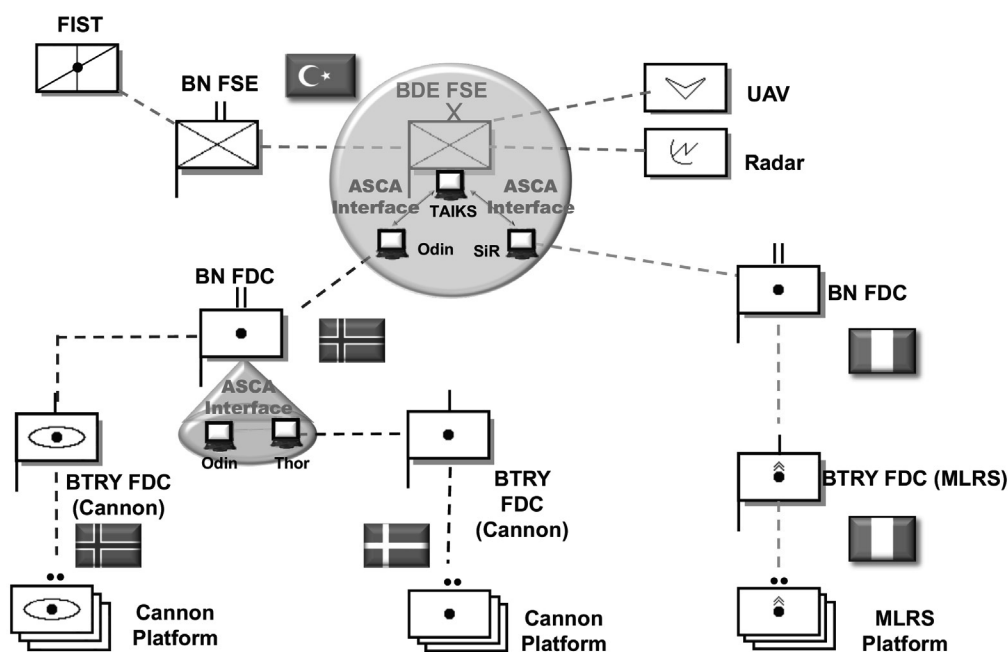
FIST

BN FSE

BDE FSE

UAV

Radar

ASCA Interface

TAIKS

ASCA Interface

Odin

SiR

BN FDC

BN FDC

ASCA Interface

Odin

Thor

BTRY FDC (Cannon)

BTRY FDC (Cannon)

BTRY FDC (MLRS)

Cannon Platform

Cannon Platform

MLRS Platform